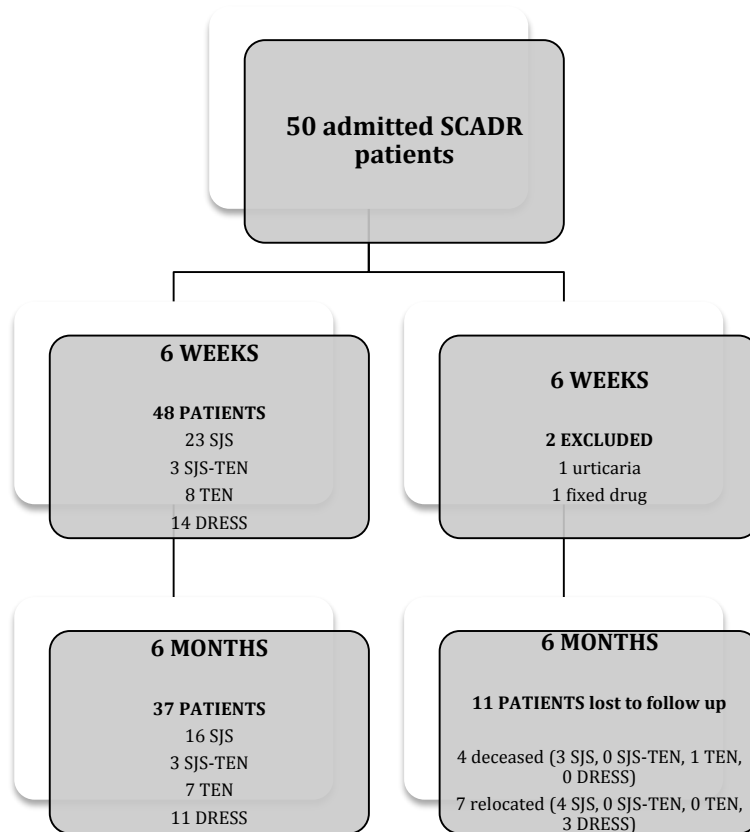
50 admitted SCADR patients

6 WEEKS

48 PATIENTS
23 SJS
3 SJS-TEN
8 TEN
14 DRESS

6 WEEKS

2 EXCLUDED
1 urticaria
1 fixed drug

6 MONTHS

37 PATIENTS
16 SJS
3 SJS-TEN
7 TEN
11 DRESS

6 MONTHS

11 PATIENTS lost to follow up

4 deceased (3 SJS, 0 SJS-TEN, 1 TEN, 0 DRESS)
7 relocated (4 SJS, 0 SJS-TEN, 0 TEN, 3 DRESS)